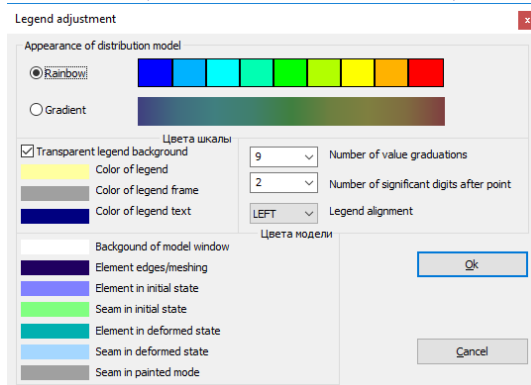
Legend adjustment

Appearance of distribution model

Rainbow

Gradient

Цвета шкалы

Transparent legend background

Color of legend

Color of legend frame

Color of legend text

9 Number of value graduations

2 Number of significant digits after point

LEFT Legend alignment

Цвета модели

Backgound of model window

Element edges/meshing

Element in initial state

Seam in initial state

Element in deformed state

Seam in deformed state

Seam in painted mode

Ok

Cancel